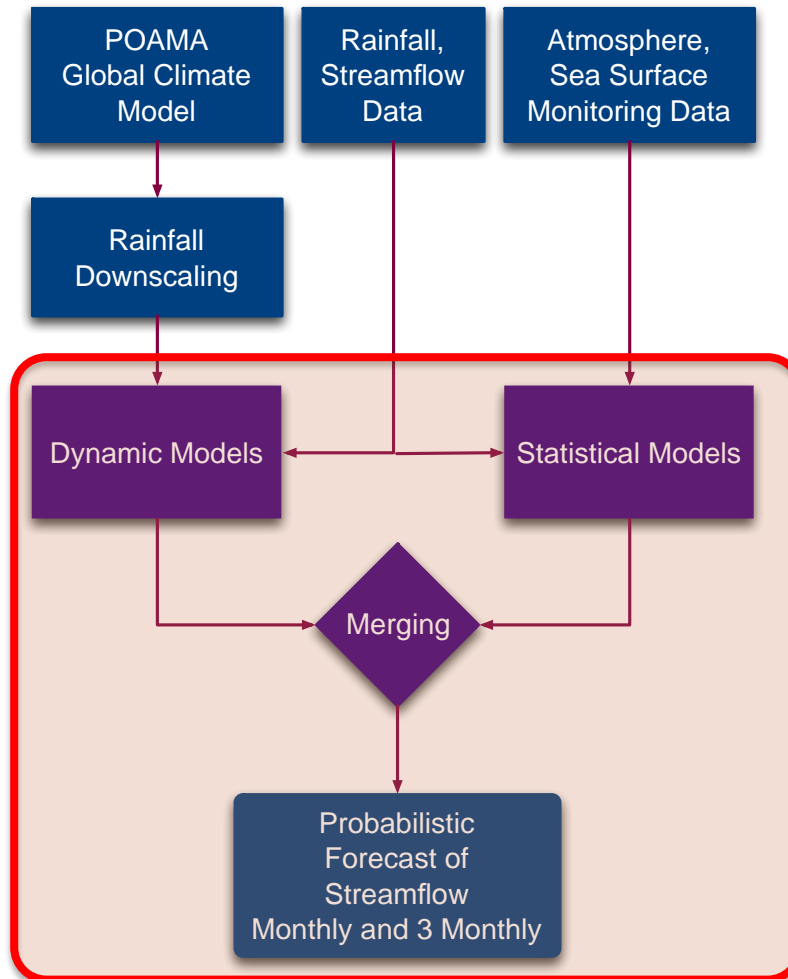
POAMA Global Climate Model

Rainfall, Streamflow Data

Atmosphere, Sea Surface Monitoring Data

Rainfall Downscaling

Dynamic Models

Statistical Models

Merging

Probabilistic Forecast of Streamflow Monthly and 3 Monthly